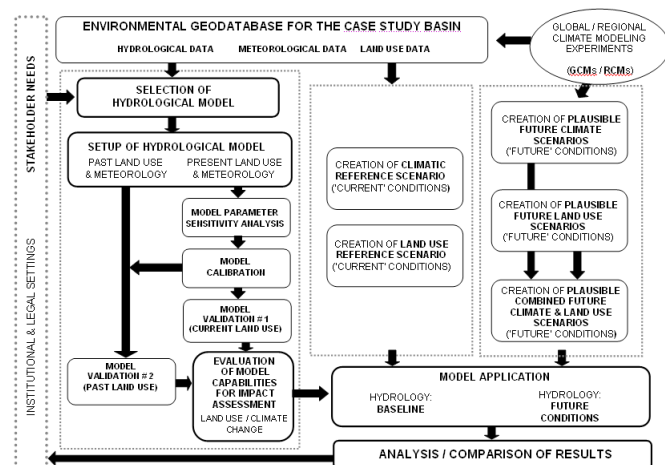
STAKEHOLDER NEEDS

INSTITUTIONAL & LEGAL SETTINGS

ENVIRONMENTAL GEODATABASE FOR THE CASE STUDY BASIN

HYDROLOGICAL DATA METEOROLOGICAL DATA LAND USE DATA

GLOBAL / REGIONAL CLIMATE MODELING EXPERIMENTS (GCMs / RCMs)

SELECTION OF HYDROLOGICAL MODEL

SETUP OF HYDROLOGICAL MODEL

PAST LAND USE & METEOROLOGY

PRESENT LAND USE & METEOROLOGY

MODEL PARAMETER SENSITIVITY ANALYSIS

MODEL CALIBRATION

MODEL VALIDATION # 1 (CURRENT LAND USE)

MODEL VALIDATION # 2 (PAST LAND USE)

EVALUATION OF MODEL CAPABILITIES FOR IMPACT ASSESSMENT LAND USE / CLIMATE CHANGE

CREATION OF CLIMATIC REFERENCE SCENARIO ('CURRENT' CONDITIONS)

CREATION OF LAND USE REFERENCE SCENARIO ('CURRENT' CONDITIONS)

CREATION OF PLAUSIBLE FUTURE CLIMATE SCENARIOS ('FUTURE' CONDITIONS)

CREATION OF PLAUSIBLE FUTURE LAND USE SCENARIOS ('FUTURE' CONDITIONS)

CREATION OF PLAUSIBLE COMBINED FUTURE CLIMATE & LAND USE SCENARIOS ('FUTURE' CONDITIONS)

MODEL APPLICATION

HYDROLOGY: BASELINE

HYDROLOGY: FUTURE CONDITIONS

ANALYSIS / COMPARISON OF RESULTS